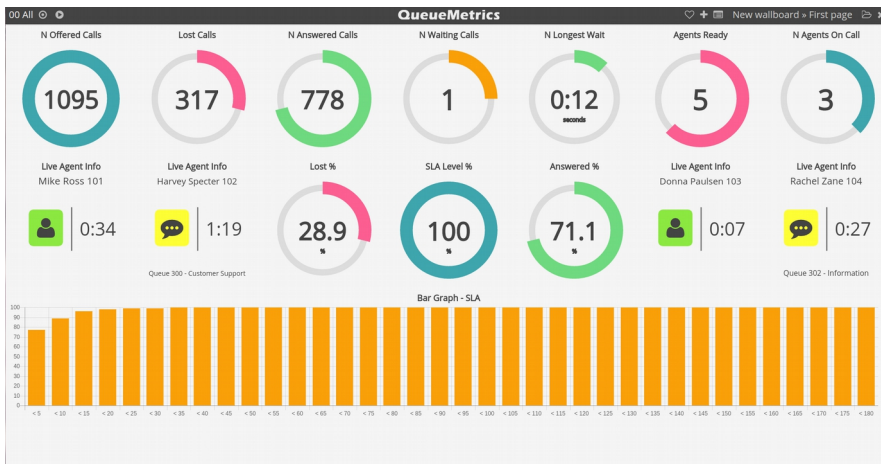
00 All

QueueMetrics

New wallboard » First page

N Offered Calls
1095

Lost Calls
317

N Answered Calls
778

N Waiting Calls
1

N Longest Wait
0:12
seconds

Agents Ready
5

N Agents On Call
3

Live Agent Info
Mike Ross 101
0:34

Live Agent Info
Harvey Specter 102
1:19
Queue 300 - Customer Support

Lost %
28.9
%

SLA Level %
100
%

Answered %
71.1
%

Live Agent Info
Donna Paulsen 103
0:07

Live Agent Info
Rachel Zane 104
0:27
Queue 302 - Information

Bar Graph - SLA

100
90
80
70
60
50
40
30
20
10
0

< 5, < 10, < 15, < 20, < 25, < 30, < 35, < 40, < 45, < 50, < 55, < 60, < 65, < 70, < 75, < 80, < 85, < 90, < 95, < 100, < 105, < 110, < 115, < 120, < 125, < 130, < 135, < 140, < 145, < 150, < 155, < 160, < 165, < 170, < 175, < 180